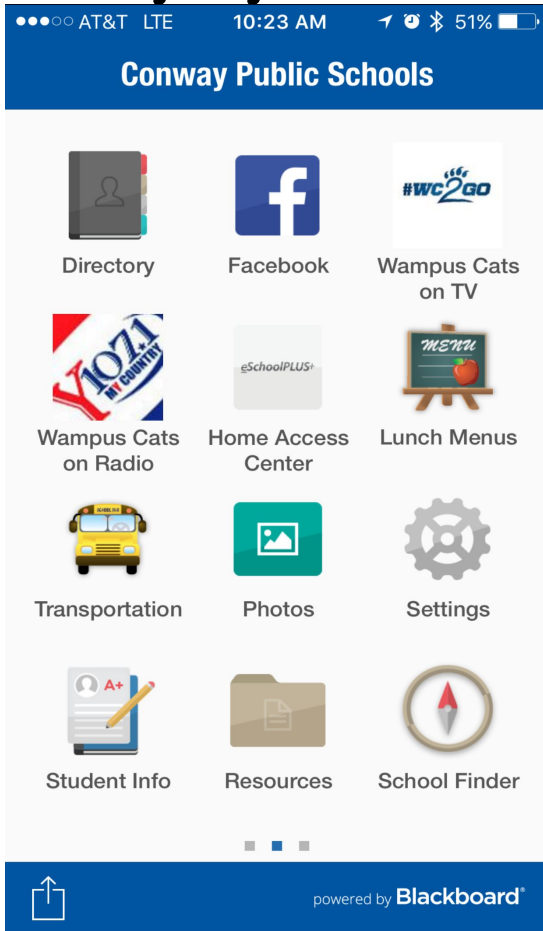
●●●○○ AT&T LTE 10:23 AM 51%

Conway Public Schools

Directory

f

Facebook

#WC2GO

Wampus Cats on TV

Y107.1 MY COUNTRY

Wampus Cats on Radio

eSchoolPLUS+

Home Access Center

MENU

Lunch Menus

SCHOOL BUS

Transportation

Photos

Settings

A+

Student Info

Resources

School Finder

powered by Blackboard®